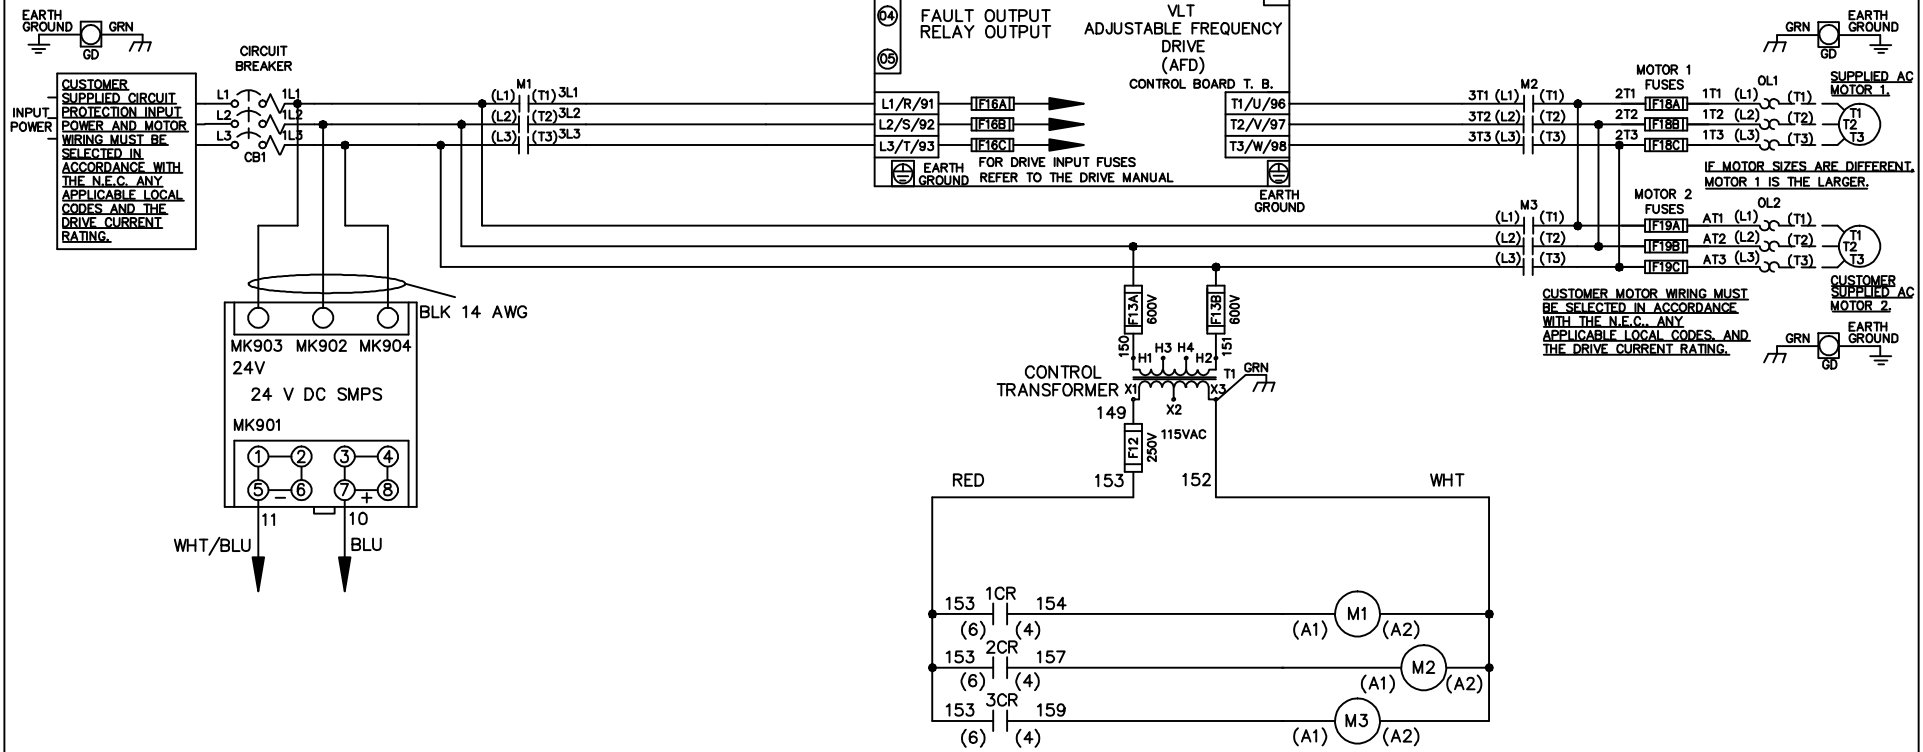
EARTH GROUND GD GRN

CIRCUIT BREAKER

CUSTOMER SUPPLIED CIRCUIT PROTECTION INPUT POWER AND MOTOR WIRING MUST BE SELECTED IN ACCORDANCE WITH THE N.E.C. ANY APPLICABLE LOCAL CODES AND THE DRIVE CURRENT RATING.

INPUT POWER

L1 1L1
L2 1L2
L3 1L3
CB1

M1
(L1) (T1) 3L1
(L2) (T2) 3L2
(L3) (T3) 3L3

04 FAULT OUTPUT
05 RELAY OUTPUT

VLT ADJUSTABLE FREQUENCY DRIVE (AFD)
CONTROL BOARD T. B.

L1/R/91 F16A
L2/S/92 F16B
L3/T/93 F16C

EARTH GROUND FOR DRIVE INPUT FUSES REFER TO THE DRIVE MANUAL

T1/U/96
T2/V/97
T3/W/98

EARTH GROUND

3T1 (L1) M2 (T1)
3T2 (L2) (T2)
3T3 (L3) (T3)

MOTOR 1 FUSES
2T1 F18A 1T1 (L1) OL1 (T1)
2T2 F18B 1T2 (L2) (T2)
2T3 F18C 1T3 (L3) (T3)

SUPPLIED AC MOTOR 1.
T1 T2 T3

GRN GD EARTH GROUND

IF MOTOR SIZES ARE DIFFERENT, MOTOR 1 IS THE LARGER.

(L1) M3 (T1)
(L2) (T2)
(L3) (T3)

MOTOR 2 FUSES
F19A AT1 (L1) OL2 (T1)
F19B AT2 (L2) (T2)
F19C AT3 (L3) (T3)

T1 T2 T3

CUSTOMER SUPPLIED AC MOTOR 2.

CUSTOMER MOTOR WIRING MUST BE SELECTED IN ACCORDANCE WITH THE N.E.C. ANY APPLICABLE LOCAL CODES, AND THE DRIVE CURRENT RATING.

GRN GD EARTH GROUND

BLK 14 AWG

MK903 MK902 MK904
24V
24 V DC SMPS
MK901
1 2 3 4
5 − 6 7 + 8
11 10
WHT/BLU BLU

F13A 600V
F13B 600V
150 151
H1 H3 H4 H2
CONTROL TRANSFORMER X1 X2 X3
T1 GRN
149
F12 250V 115VAC

RED 153 152 WHT

153 1CR 154
(6) (4)
(A1) M1 (A2)

153 2CR 157
(6) (4)
(A1) M2 (A2)

153 3CR 159
(6) (4)
(A1) M3 (A2)